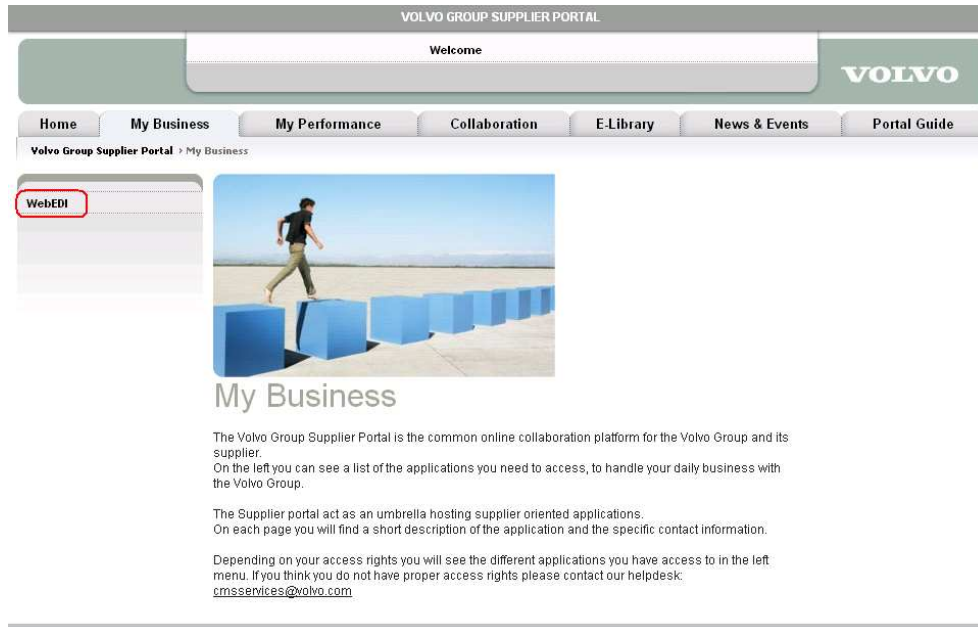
VOLVO GROUP SUPPLIER PORTAL

Welcome

VOLVO

Home | My Business | My Performance | Collaboration | E-Library | News & Events | Portal Guide

Volvo Group Supplier Portal > My Business

WebEDI

My Business

The Volvo Group Supplier Portal is the common online collaboration platform for the Volvo Group and its supplier.
On the left you can see a list of the applications you need to access, to handle your daily business with the Volvo Group.

The Supplier portal act as an umbrella hosting supplier oriented applications.
On each page you will find a short description of the application and the specific contact information.

Depending on your access rights you will see the different applications you have access to in the left menu. If you think you do not have proper access rights please contact our helpdesk: cmsservices@volvo.com